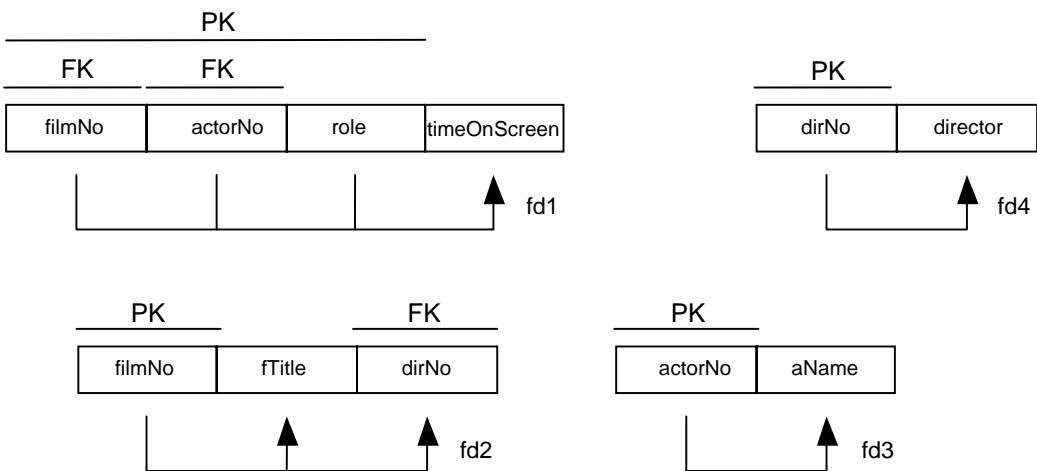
PK

FK FK

| filmNo | actorNo | role | timeOnScreen |
|---|---|---|---|

fd1

PK

| dirNo | director |
|---|---|

fd4

PK FK

| filmNo | fTitle | dirNo |
|---|---|---|

fd2

PK

| actorNo | aName |
|---|---|

fd3